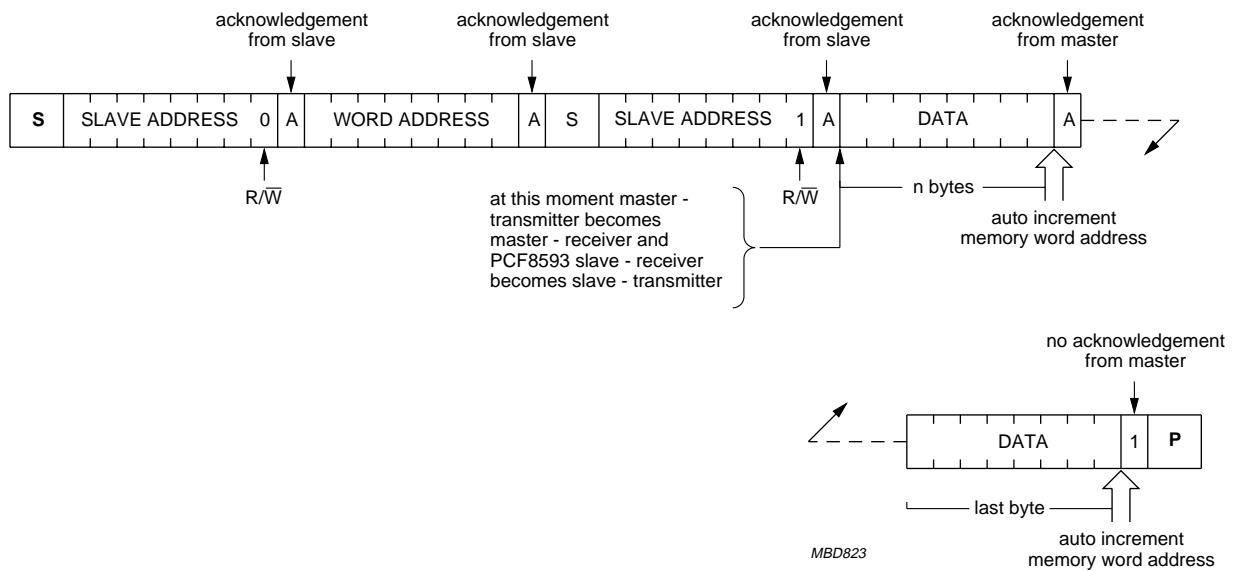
acknowledgement from slave

acknowledgement from slave

acknowledgement from slave

acknowledgement from master

S | SLAVE ADDRESS | 0 | A | WORD ADDRESS | A | S | SLAVE ADDRESS | 1 | A | DATA | A

$R/\overline{W}$

at this moment master - transmitter becomes master - receiver and PCF8593 slave - receiver becomes slave - transmitter

$R/\overline{W}$

n bytes

auto increment memory word address

no acknowledgement from master

DATA | 1 | P

last byte

auto increment memory word address

MBD823